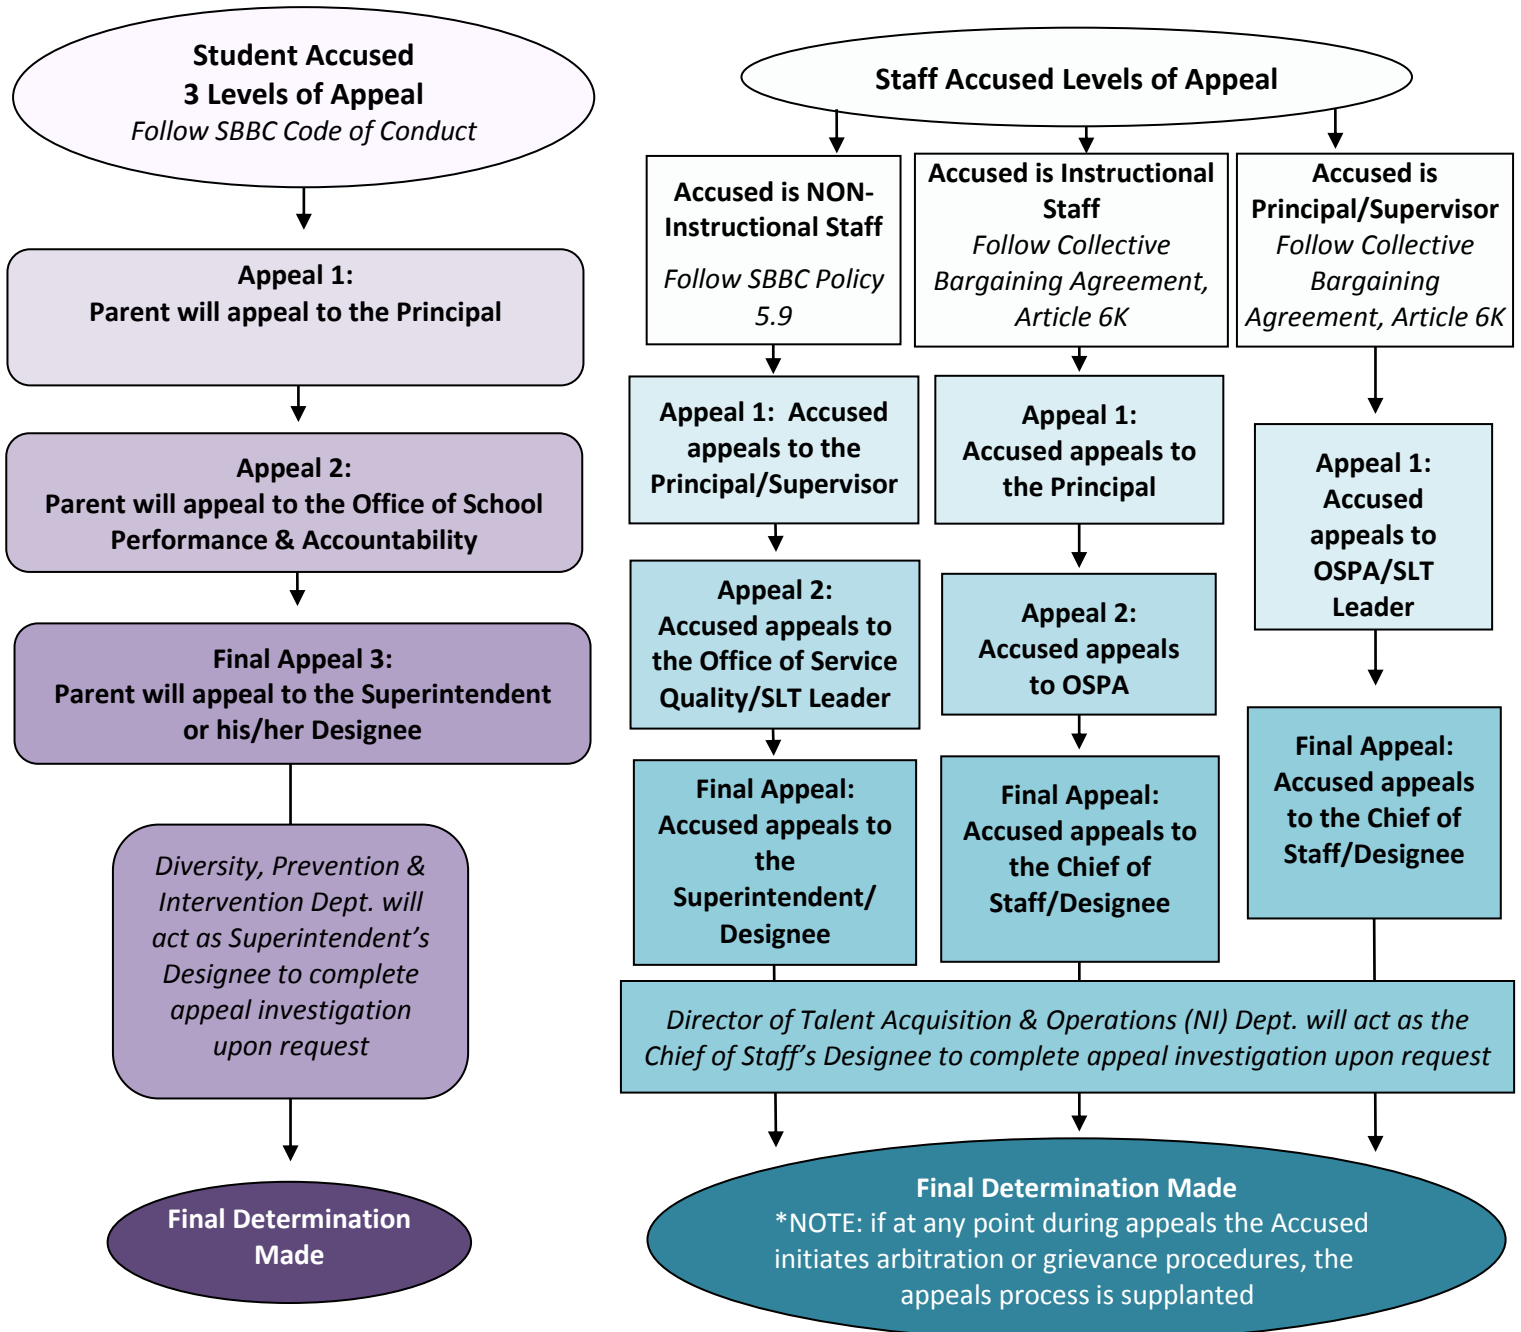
Student Accused
3 Levels of Appeal
Follow SBBC Code of Conduct

Appeal 1:
Parent will appeal to the Principal

Appeal 2:
Parent will appeal to the Office of School Performance & Accountability

Final Appeal 3:
Parent will appeal to the Superintendent or his/her Designee

Diversity, Prevention & Intervention Dept. will act as Superintendent's Designee to complete appeal investigation upon request

Final Determination Made

Staff Accused Levels of Appeal

Accused is NON-Instructional Staff
Follow SBBC Policy 5.9

Appeal 1: Accused appeals to the Principal/Supervisor

Appeal 2:
Accused appeals to the Office of Service Quality/SLT Leader

Final Appeal:
Accused appeals to the Superintendent/ Designee

Accused is Instructional Staff
Follow Collective Bargaining Agreement, Article 6K

Appeal 1:
Accused appeals to the Principal

Appeal 2:
Accused appeals to OSPA

Final Appeal:
Accused appeals to the Chief of Staff/Designee

Accused is Principal/Supervisor
Follow Collective Bargaining Agreement, Article 6K

Appeal 1:
Accused appeals to OSPA/SLT Leader

Final Appeal:
Accused appeals to the Chief of Staff/Designee

Director of Talent Acquisition & Operations (NI) Dept. will act as the Chief of Staff's Designee to complete appeal investigation upon request

Final Determination Made
*NOTE: if at any point during appeals the Accused initiates arbitration or grievance procedures, the appeals process is supplanted